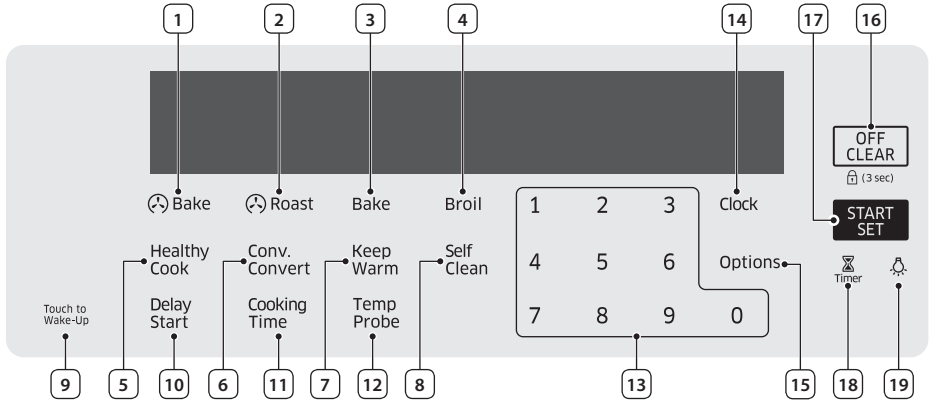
1 2 3 4 14 17 16

OFF CLEAR
(3 sec)

Bake Roast Bake Broil Clock

START SET

1 2 3
4 5 6
7 8 9 0

Healthy Cook
Conv. Convert
Keep Warm
Self Clean
Options
Timer

Touch to Wake-Up
Delay Start
Cooking Time
Temp Probe

9 5 10 6 11 7 12 8 13 15 18 19